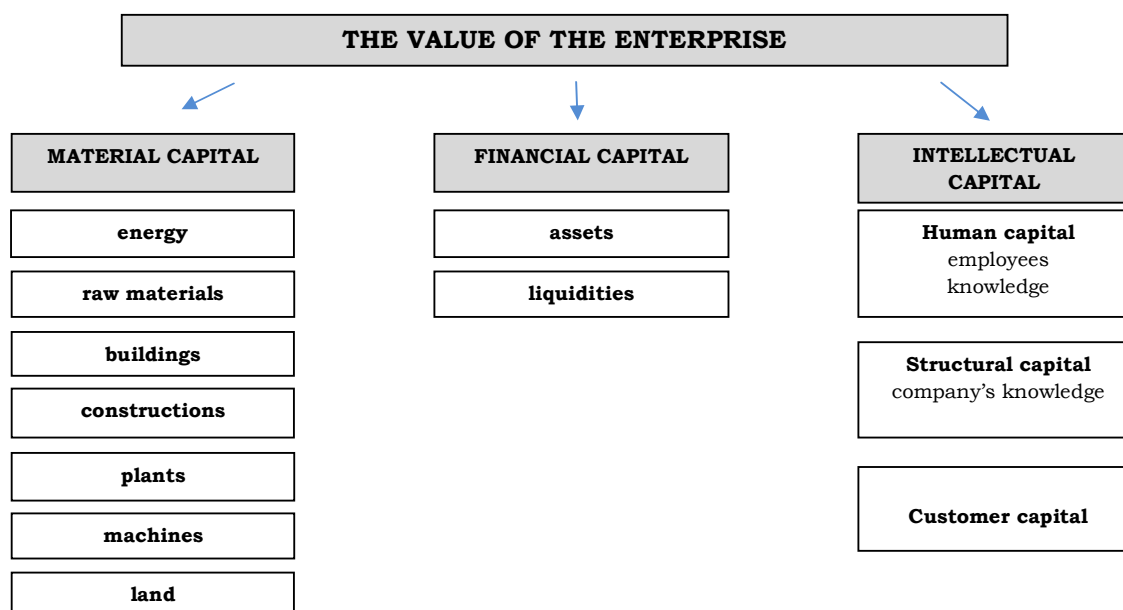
THE VALUE OF THE ENTERPRISE

MATERIAL CAPITAL

energy

raw materials

buildings

constructions

plants

machines

land

FINANCIAL CAPITAL

assets

liquidities

INTELLECTUAL CAPITAL

Human capital
employees knowledge

Structural capital
company's knowledge

Customer capital